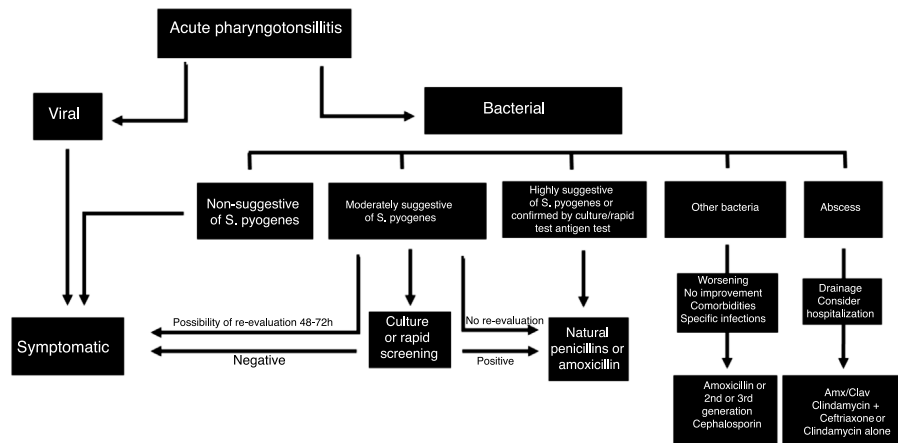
Acute pharyngotonsillitis

Viral

Bacterial

Non-suggestive of S. pyogenes

Moderately suggestive of S. pyogenes

Highly suggestive of S. pyogenes or confirmed by culture/rapid test antigen test

Other bacteria

Abscess

Worsening
No improvement
Comorbidities
Specific infections

Drainage
Consider hospitalization

Possibility of re-evaluation 48-72h

No re-evaluation

Symptomatic

Negative

Culture or rapid screening

Positive

Natural penicillins or amoxicillin

Amoxicillin or 2nd or 3rd generation Cephalosporin

Amx/Clav
Clindamycin + Ceftriaxone or Clindamycin alone